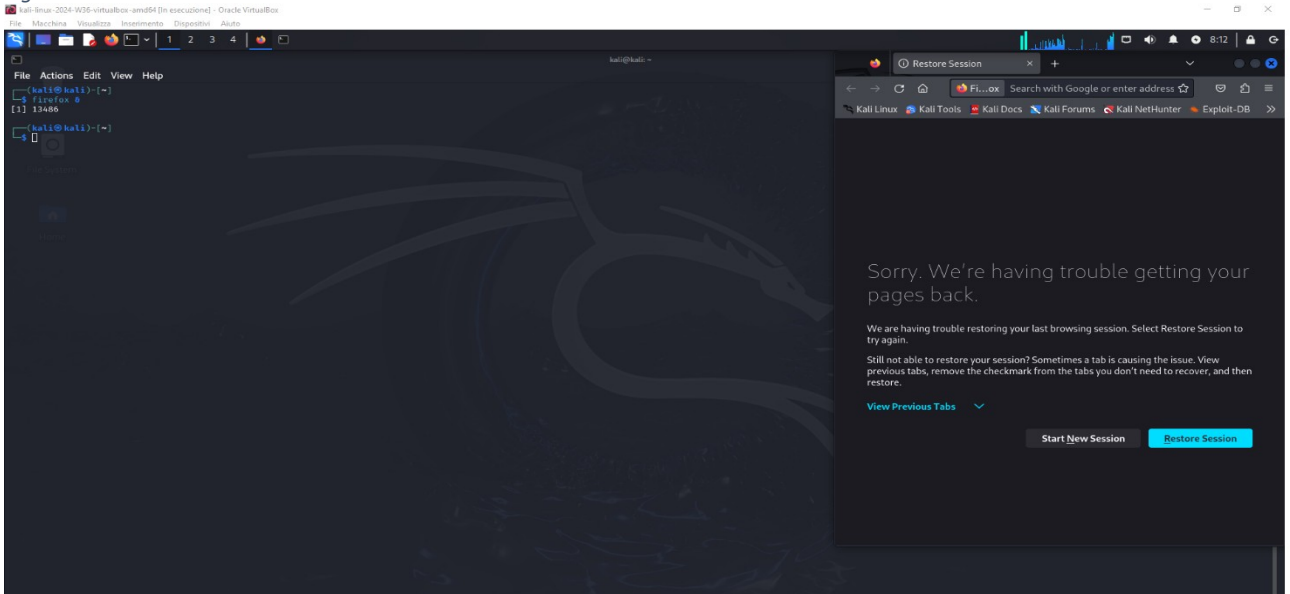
kali-linux-2024-W36-virtualbox-amd64 [In esecuzione] - Oracle VirtualBox
File Macchina Visualizza Inserimento Dispositivi Aiuto

1 2 3 4

8:12

kali@kali: ~

File Actions Edit View Help

┌──(kali㉿kali)-[~]
└─$ firefox &
[1] 13486

┌──(kali㉿kali)-[~]
└─$

Restore Session ×

Fi…ox Search with Google or enter address

Kali Linux Kali Tools Kali Docs Kali Forums Kali NetHunter Exploit-DB »

Sorry. We're having trouble getting your pages back.

We are having trouble restoring your last browsing session. Select Restore Session to try again.

Still not able to restore your session? Sometimes a tab is causing the issue. View previous tabs, remove the checkmark from the tabs you don't need to recover, and then restore.

View Previous Tabs

Start New Session Restore Session